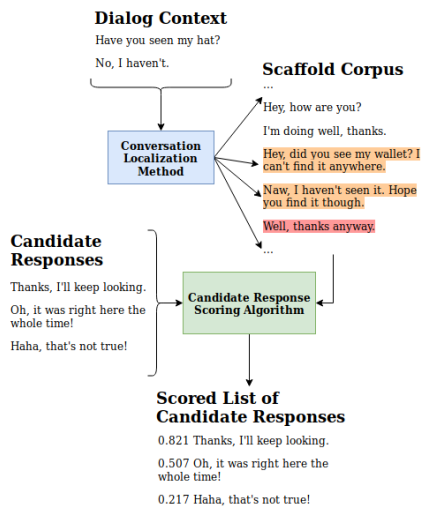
Dialog Context

Have you seen my hat?

No, I haven't.

Scaffold Corpus

...

Hey, how are you?

I'm doing well, thanks.

Hey, did you see my wallet? I can't find it anywhere.

Naw, I haven't seen it. Hope you find it though.

Well, thanks anyway.

...

Conversation Localization Method

Candidate Responses

Thanks, I'll keep looking.

Oh, it was right here the whole time!

Haha, that's not true!

Candidate Response Scoring Algorithm

Scored List of Candidate Responses

0.821 Thanks, I'll keep looking.

0.507 Oh, it was right here the whole time!

0.217 Haha, that's not true!